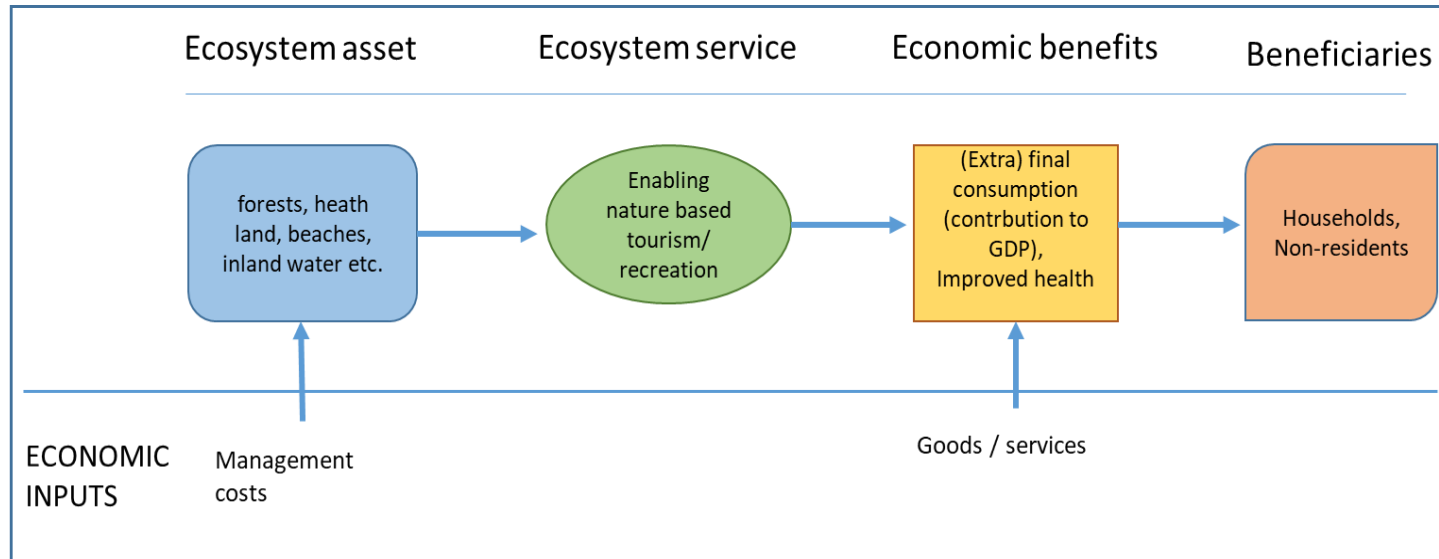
Ecosystem asset

Ecosystem service

Economic benefits

Beneficiaries

forests, heath land, beaches, inland water etc.

Enabling nature based tourism/ recreation

(Extra) final consumption (contrbution to GDP), Improved health

Households, Non-residents

ECONOMIC INPUTS

Management costs

Goods / services